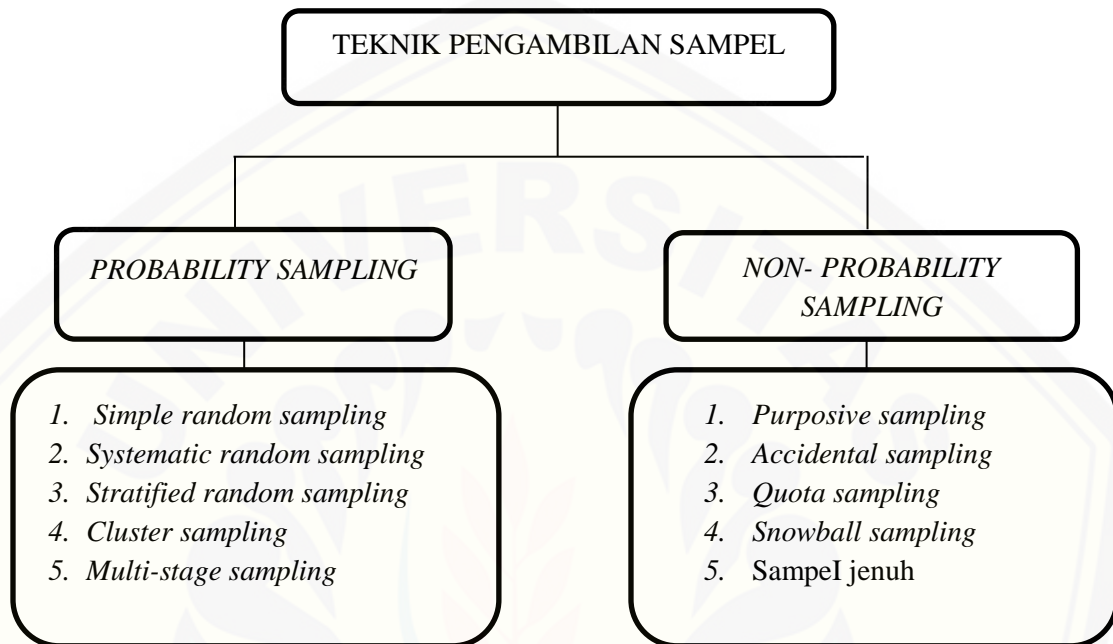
TEKNIK PENGAMBILAN SAMPEL

*PROBABILITY SAMPLING*

*NON- PROBABILITY SAMPLING*

1. *Simple random sampling*
2. *Systematic random sampling*
3. *Stratified random sampling*
4. *Cluster sampling*
5. *Multi-stage sampling*

1. *Purposive sampling*
2. *Accidental sampling*
3. *Quota sampling*
4. *Snowball sampling*
5. SampeI jenuh